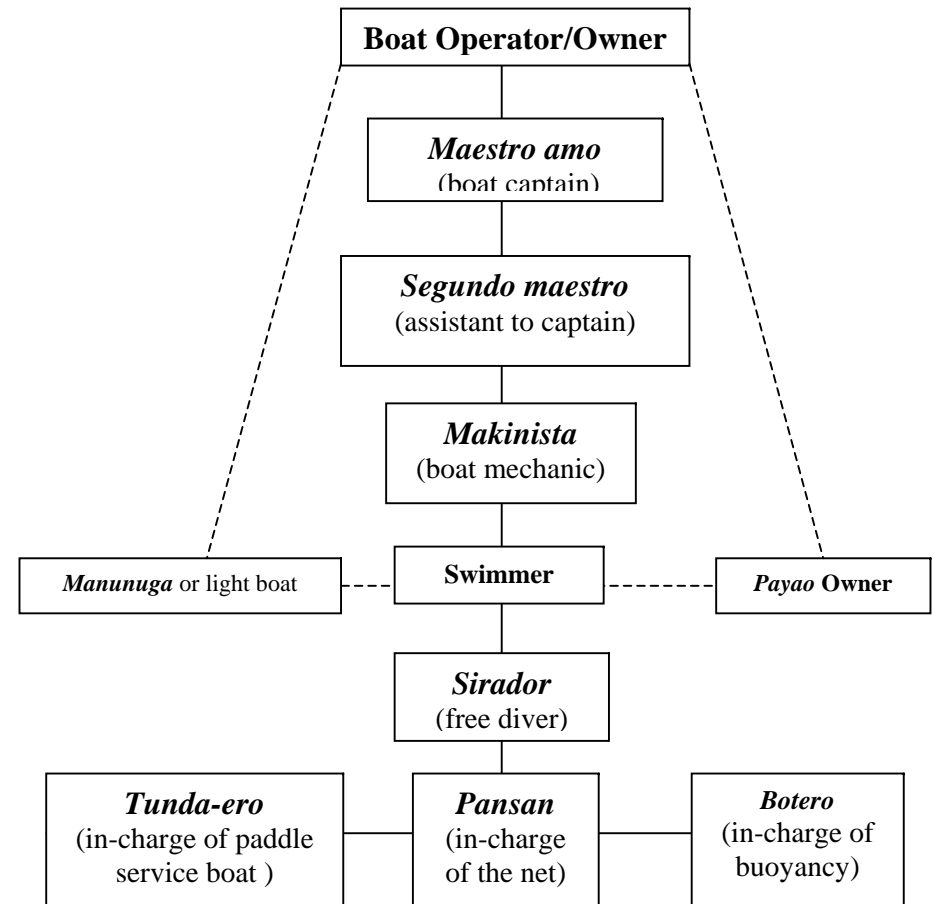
Boat Operator/Owner

*Maestro amo*
(boat captain)

*Segundo maestro*
(assistant to captain)

*Makinista*
(boat mechanic)

*Manunuga* or light boat

Swimmer

*Payao* Owner

*Sirador*
(free diver)

*Tunda-ero*
(in-charge of paddle service boat )

*Pansan*
(in-charge of the net)

*Botero*
(in-charge of buoyancy)